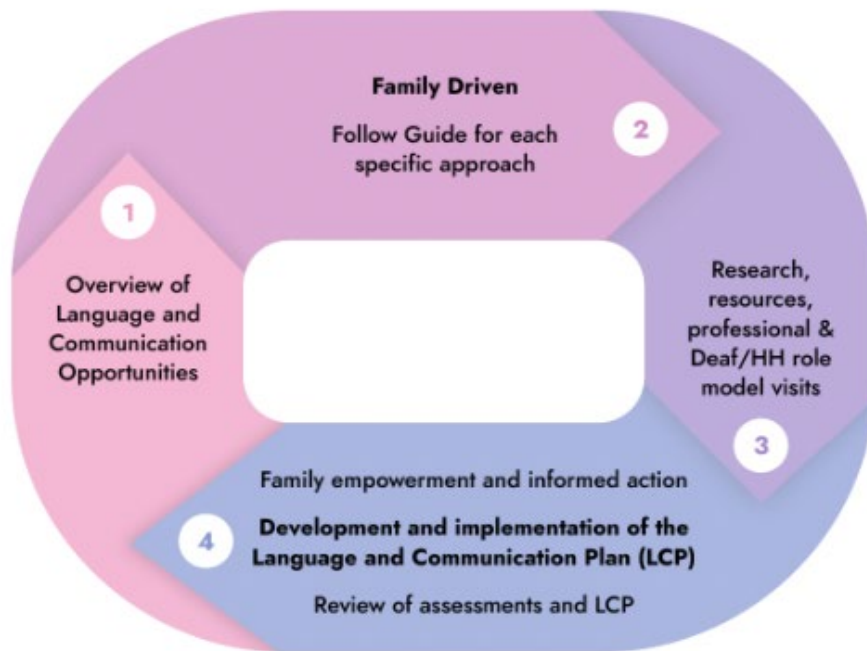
1

Overview of Language and Communication Opportunities

Family Driven

Follow Guide for each specific approach

2

Research, resources, professional & Deaf/HH role model visits

3

Family empowerment and informed action

4

Development and implementation of the Language and Communication Plan (LCP)

Review of assessments and LCP